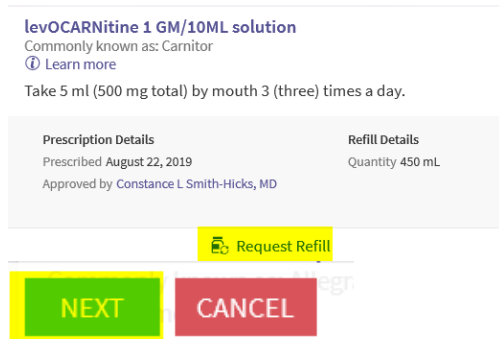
levOCARNitine 1 GM/10ML solution
Commonly known as: Carnitor
ⓘ Learn more

Take 5 ml (500 mg total) by mouth 3 (three) times a day.

Prescription Details
Prescribed August 22, 2019
Approved by Constance L Smith-Hicks, MD

Refill Details
Quantity 450 mL

Request Refill

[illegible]

NEXT

CANCEL